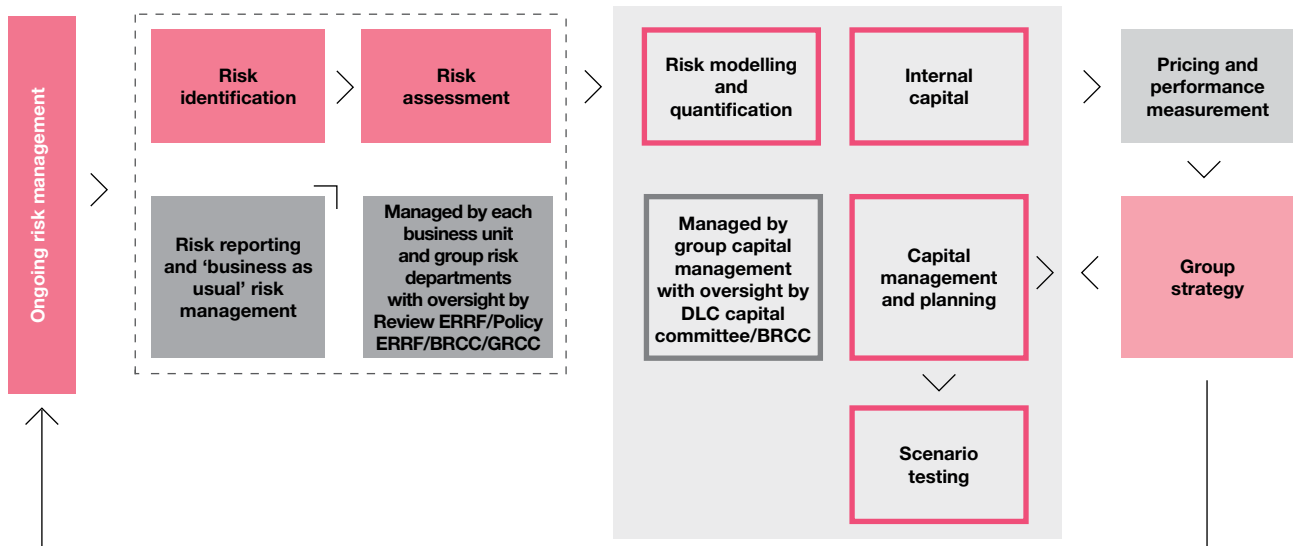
Ongoing risk management

Risk identification

Risk assessment

Risk reporting and 'business as usual' risk management

Managed by each business unit and group risk departments with oversight by Review ERRF/Policy ERRF/BRCC/GRCC

Risk modelling and quantification

Internal capital

Managed by group capital management with oversight by DLC capital committee/BRCC

Capital management and planning

Scenario testing

Pricing and performance measurement

Group strategy